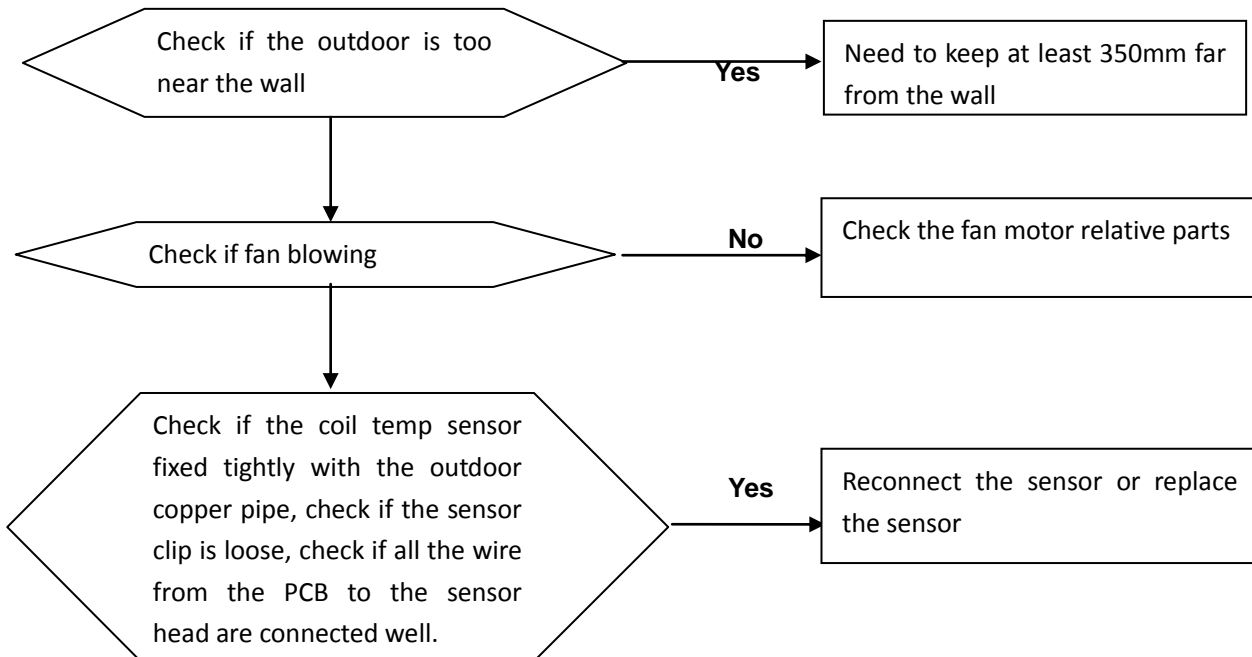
Check if the outdoor is too near the wall

Yes

Need to keep at least 350mm far from the wall

Check if fan blowing

No

Check the fan motor relative parts

Check if the coil temp sensor fixed tightly with the outdoor copper pipe, check if the sensor clip is loose, check if all the wire from the PCB to the sensor head are connected well.

Yes

Reconnect the sensor or replace the sensor